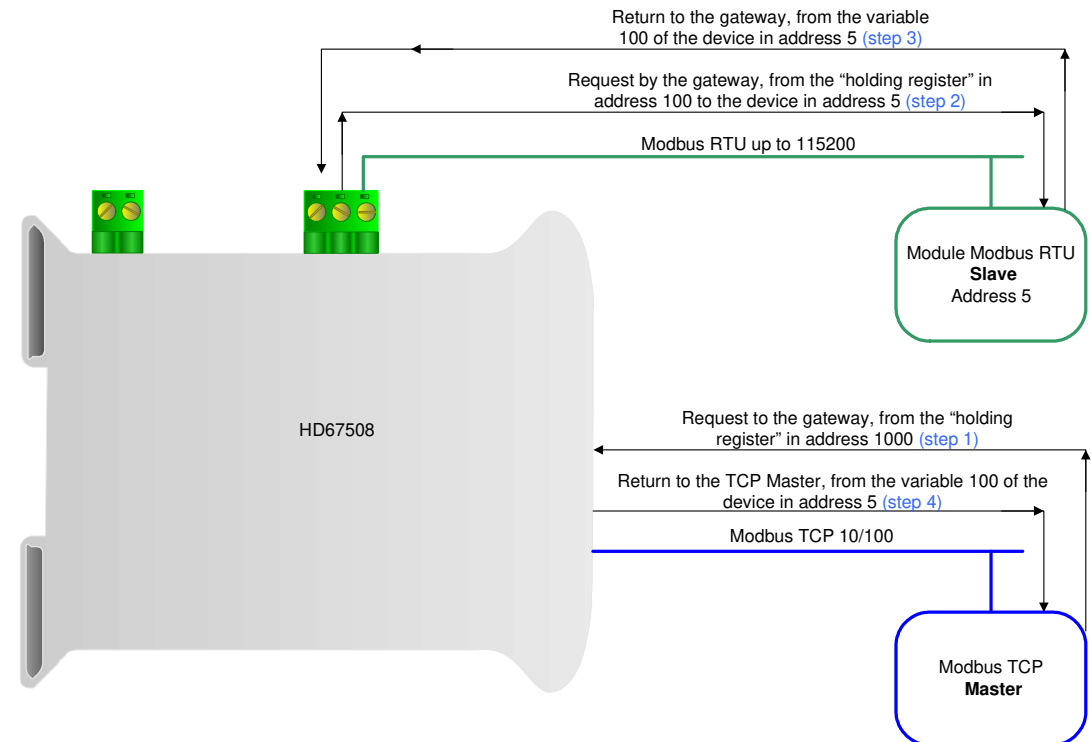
Return to the gateway, from the variable 100 of the device in address 5 (step 3)

Request by the gateway, from the “holding register” in address 100 to the device in address 5 (step 2)

Modbus RTU up to 115200

Module Modbus RTU
**Slave**
Address 5

HD67508

Request to the gateway, from the “holding register” in address 1000 (step 1)

Return to the TCP Master, from the variable 100 of the device in address 5 (step 4)

Modbus TCP 10/100

Modbus TCP
**Master**